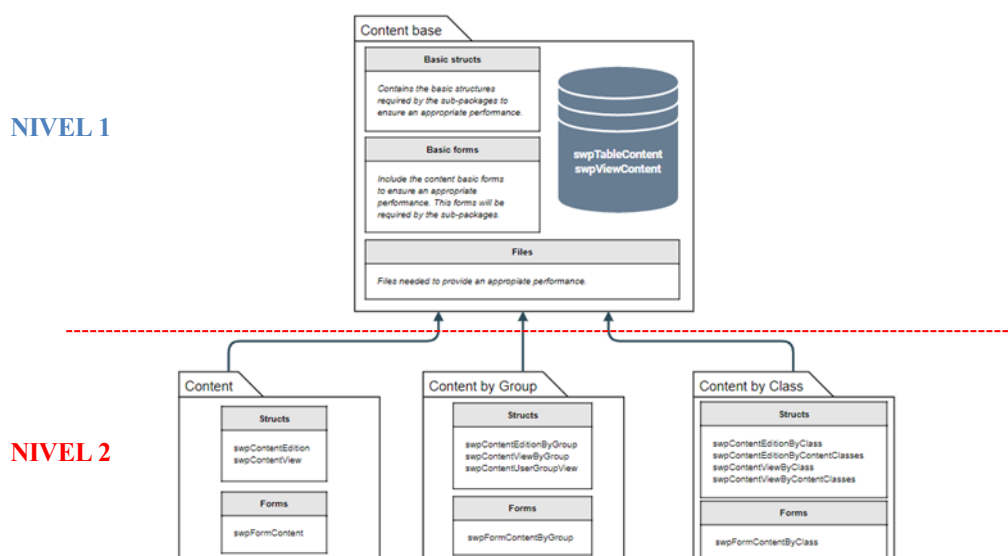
NIVEL 1

Content base

Basic structs

Contains the basic structures required by the sub-packages to ensure an appropriate performance.

Basic forms

Include the content basic forms to ensure an appropriate performance. This forms will be required by the sub-packages.

swpTableContent
swpViewContent

Files

Files needed to provide an appropriate performance.

NIVEL 2

Content

Structs

swpContentEdition
swpContentView

Forms

swpFormContent

Content by Group

Structs

swpContentEditionByGroup
swpContentViewByGroup
swpContentUserGroupView

Forms

swpFormContentByGroup

Content by Class

Structs

swpContentEditionByClass
swpContentEditionByContentClasses
swpContentViewByClass
swpContentViewByContentClasses

Forms

swpFormContentByClass